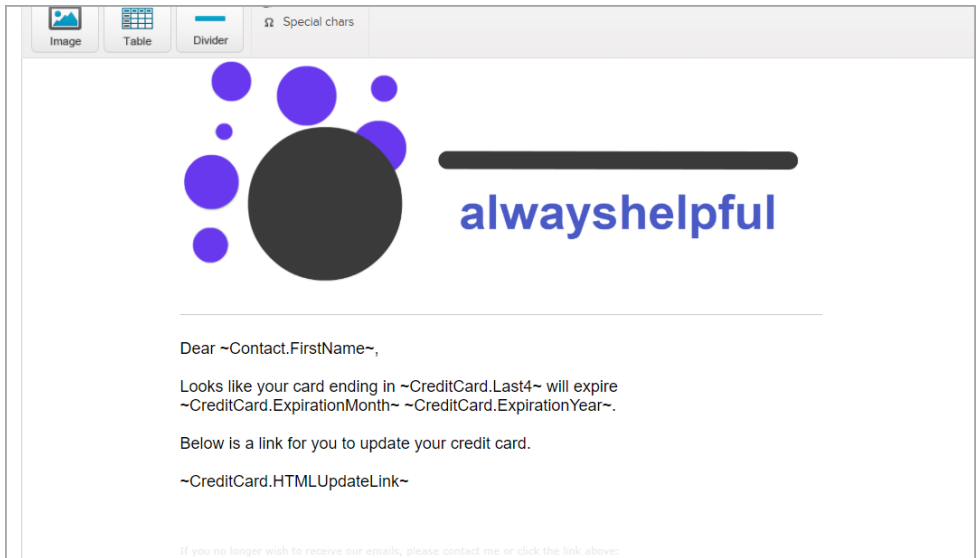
Image
Table
Divider
Ω Special chars

alwayshelpful

Dear ~Contact.FirstName~,

Looks like your card ending in ~CreditCard.Last4~ will expire ~CreditCard.ExpirationMonth~ ~CreditCard.ExpirationYear~.

Below is a link for you to update your credit card.

~CreditCard.HTMLUpdateLink~

If you no longer wish to receive our emails, please contact me or click the link above: